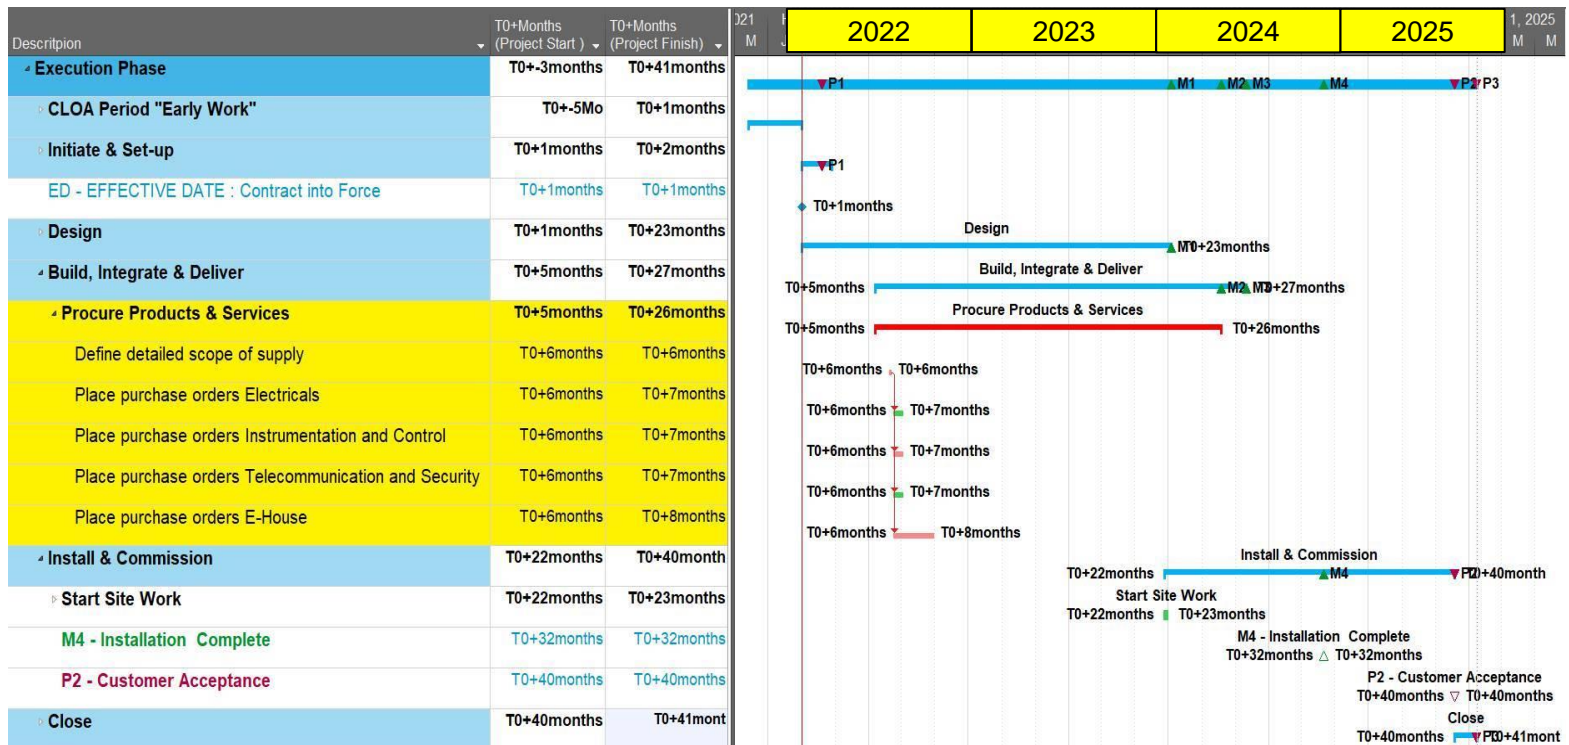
| Description | T0+Months (Project Start) | T0+Months (Project Finish) |
|---|---|---|
| Execution Phase | T0+-3months | T0+41months |
| CLOA Period "Early Work" | T0+-5Mo | T0+1months |
| Initiate & Set-up | T0+1months | T0+2months |
| ED - EFFECTIVE DATE : Contract into Force | T0+1months | T0+1months |
| Design | T0+1months | T0+23months |
| Build, Integrate & Deliver | T0+5months | T0+27months |
| Procure Products & Services | T0+5months | T0+26months |
| Define detailed scope of supply | T0+6months | T0+6months |
| Place purchase orders Electricals | T0+6months | T0+7months |
| Place purchase orders Instrumentation and Control | T0+6months | T0+7months |
| Place purchase orders Telecommunication and Security | T0+6months | T0+7months |
| Place purchase orders E-House | T0+6months | T0+8months |
| Install & Commission | T0+22months | T0+40month |
| Start Site Work | T0+22months | T0+23months |
| M4 - Installation Complete | T0+32months | T0+32months |
| P2 - Customer Acceptance | T0+40months | T0+40months |
| Close | T0+40months | T0+41mont |

021 M J 2022 2023 2024 2025 1, 2025 M M

P1 M1 M2 M3 M4 P2 P3
P1
T0+1months
Design
M1 T0+23months
Build, Integrate & Deliver
T0+5months M2 M3 T0+27months
Procure Products & Services
T0+5months T0+26months
T0+6months T0+6months
T0+6months T0+7months
T0+6months T0+7months
T0+6months T0+7months
T0+6months T0+8months
Install & Commission
T0+22months M4 P2 T0+40month
Start Site Work
T0+22months T0+23months
M4 - Installation Complete
T0+32months T0+32months
P2 - Customer Acceptance
T0+40months T0+40months
Close
T0+40months P3 T0+41mont